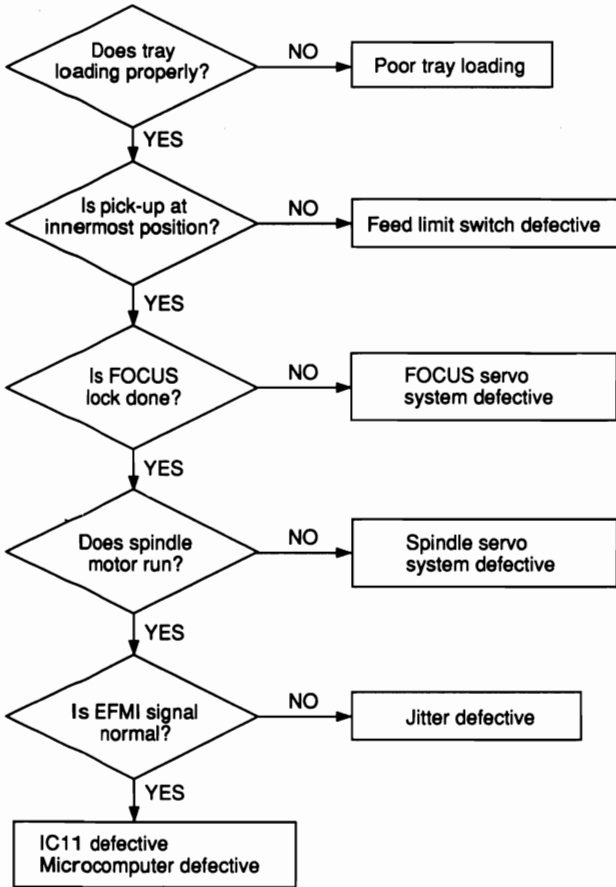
Does tray loading properly?

NO

Poor tray loading

YES

Is pick-up at innermost position?

NO

Feed limit switch defective

YES

Is FOCUS lock done?

NO

FOCUS servo system defective

YES

Does spindle motor run?

NO

Spindle servo system defective

YES

Is EFMI signal normal?

NO

Jitter defective

YES

IC11 defective
Microcomputer defective